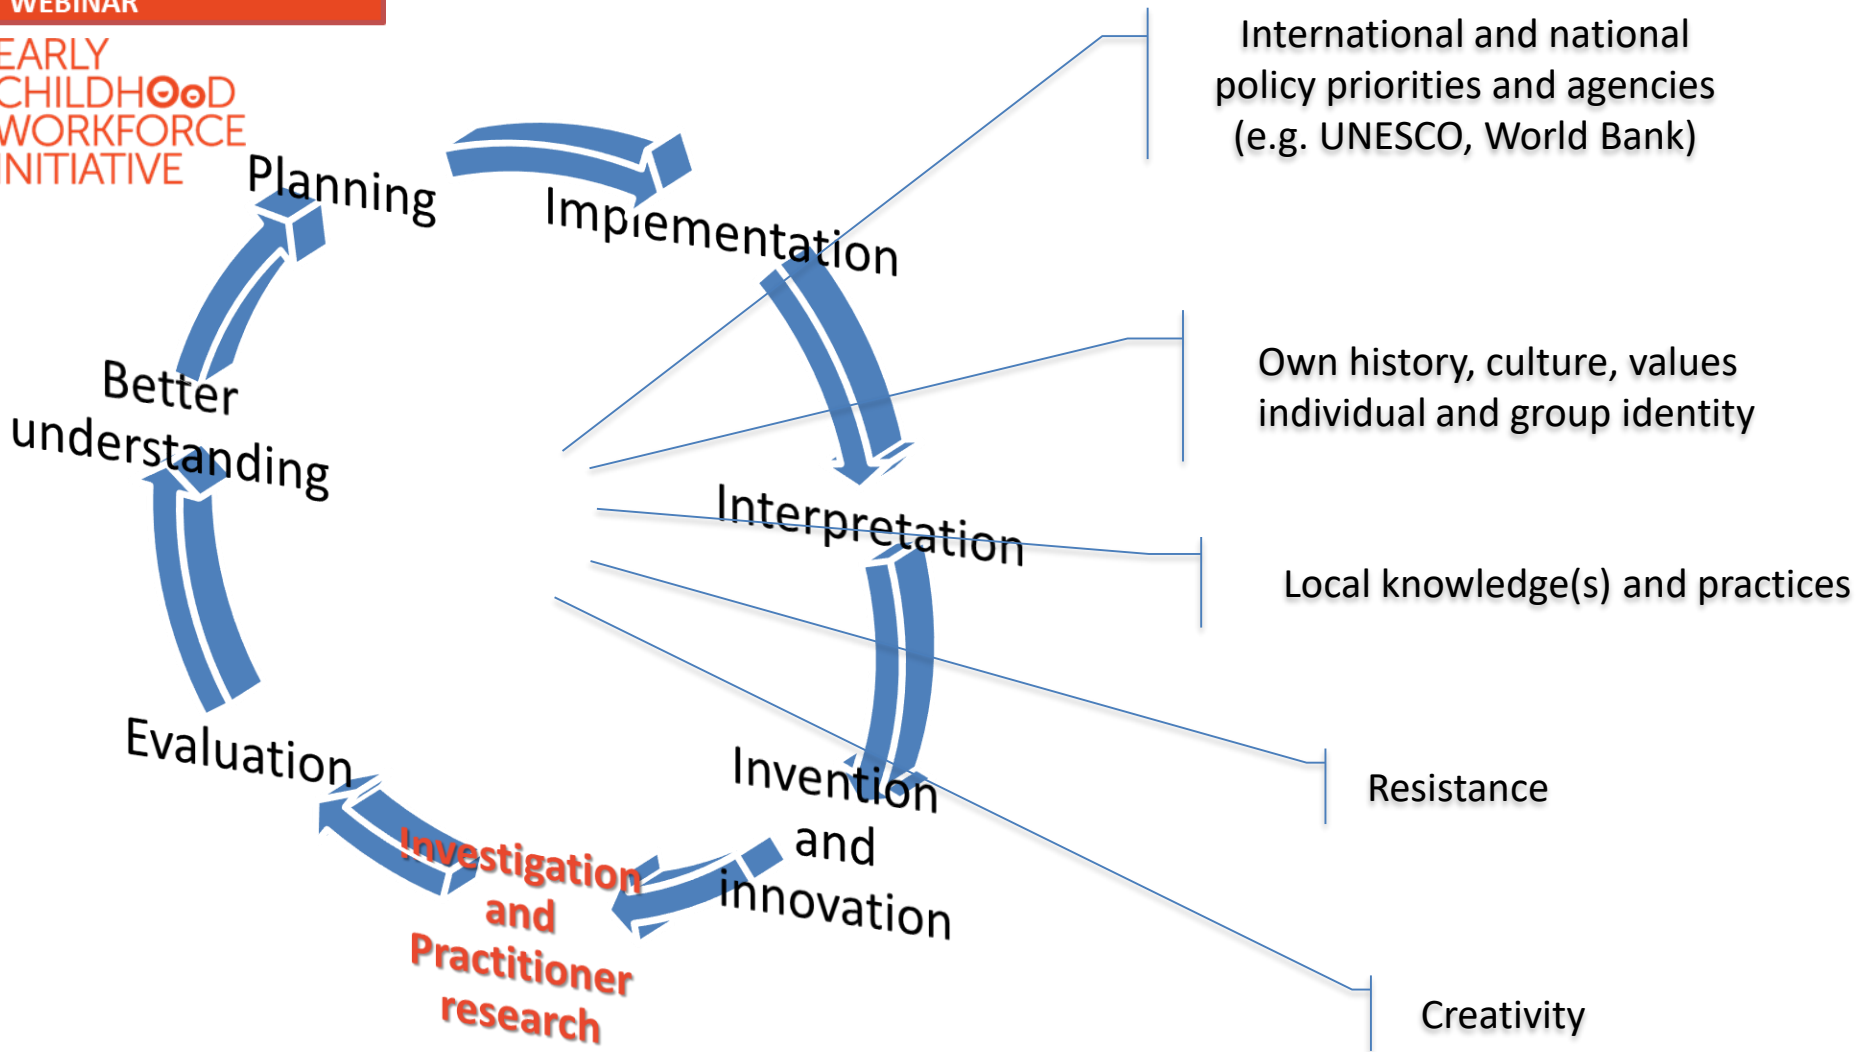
WEBINAR
EARLY CHILDHOOD WORKFORCE INITIATIVE

Planning
Implementation
Interpretation
Invention and innovation
Investigation and Practitioner research
Evaluation
Better understanding

International and national policy priorities and agencies (e.g. UNESCO, World Bank)

Own history, culture, values individual and group identity

Local knowledge(s) and practices

Resistance

Creativity